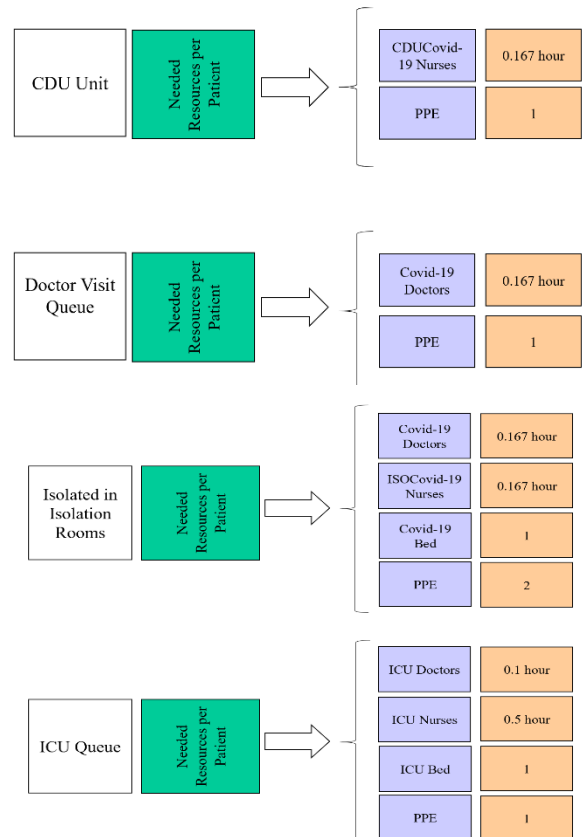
CDU Unit

Needed Resources per Patient

CDUCovid-19 Nurses | 0.167 hour
PPE | 1

Doctor Visit Queue

Needed Resources per Patient

Covid-19 Doctors | 0.167 hour
PPE | 1

Isolated in Isolation Rooms

Needed Resources per Patient

Covid-19 Doctors | 0.167 hour
ISOCovid-19 Nurses | 0.167 hour
Covid-19 Bed | 1
PPE | 2

ICU Queue

Needed Resources per Patient

ICU Doctors | 0.1 hour
ICU Nurses | 0.5 hour
ICU Bed | 1
PPE | 1